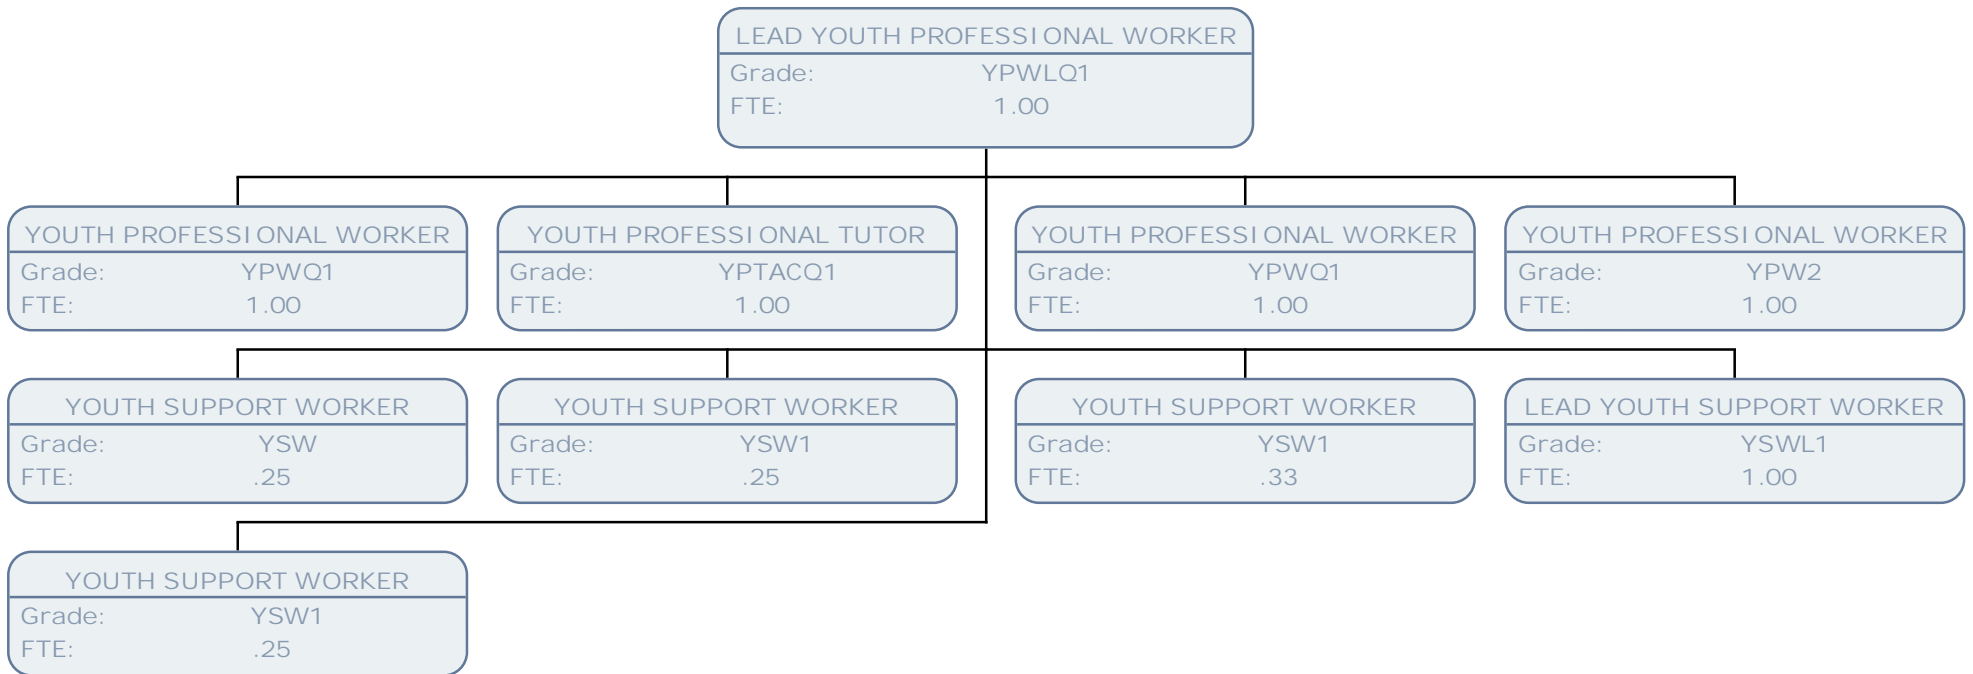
LEAD YOUTH PROFESSIONAL WORKER
Grade: YPWLQ1
FTE: 1.00

YOUTH PROFESSIONAL WORKER
Grade: YPWQ1
FTE: 1.00

YOUTH PROFESSIONAL TUTOR
Grade: YPTACQ1
FTE: 1.00

YOUTH PROFESSIONAL WORKER
Grade: YPWQ1
FTE: 1.00

YOUTH PROFESSIONAL WORKER
Grade: YPW2
FTE: 1.00

YOUTH SUPPORT WORKER
Grade: YSW
FTE: .25

YOUTH SUPPORT WORKER
Grade: YSW1
FTE: .25

YOUTH SUPPORT WORKER
Grade: YSW1
FTE: .33

LEAD YOUTH SUPPORT WORKER
Grade: YSWL1
FTE: 1.00

YOUTH SUPPORT WORKER
Grade: YSW1
FTE: .25